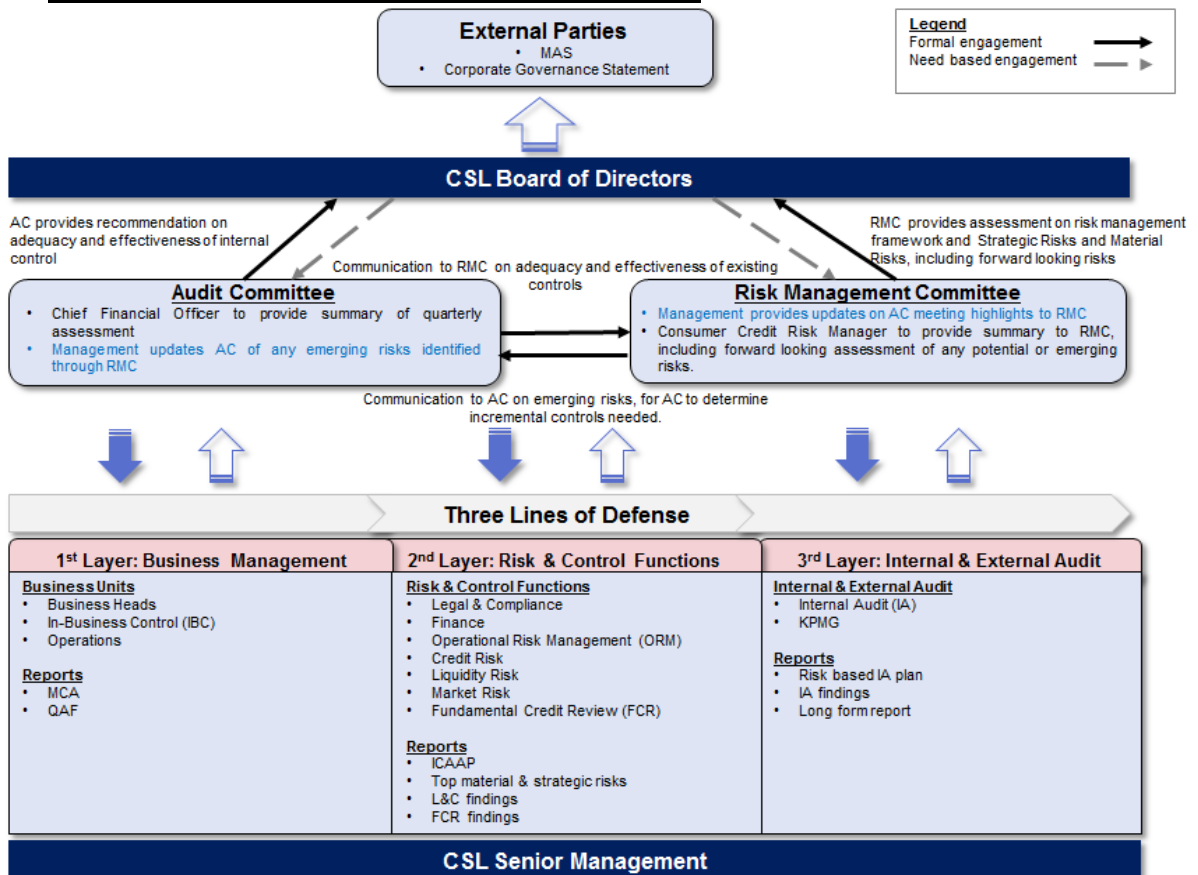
External Parties
• MAS
• Corporate Governance Statement

Legend
Formal engagement
Need based engagement

CSL Board of Directors

AC provides recommendation on adequacy and effectiveness of internal control

RMC provides assessment on risk management framework and Strategic Risks and Material Risks, including forward looking risks

Communication to RMC on adequacy and effectiveness of existing controls

Audit Committee
• Chief Financial Officer to provide summary of quarterly assessment
• Management updates AC of any emerging risks identified through RMC

Risk Management Committee
• Management provides updates on AC meeting highlights to RMC
• Consumer Credit Risk Manager to provide summary to RMC, including forward looking assessment of any potential or emerging risks.

Communication to AC on emerging risks, for AC to determine incremental controls needed.

Three Lines of Defense

1st Layer: Business Management
Business Units
• Business Heads
• In-Business Control (IBC)
• Operations

Reports
• MCA
• QAF

2nd Layer: Risk & Control Functions
Risk & Control Functions
• Legal & Compliance
• Finance
• Operational Risk Management (ORM)
• Credit Risk
• Liquidity Risk
• Market Risk
• Fundamental Credit Review (FCR)

Reports
• ICAAP
• Top material & strategic risks
• L&C findings
• FCR findings

3rd Layer: Internal & External Audit
Internal & External Audit
• Internal Audit (IA)
• KPMG

Reports
• Risk based IA plan
• IA findings
• Long form report

CSL Senior Management